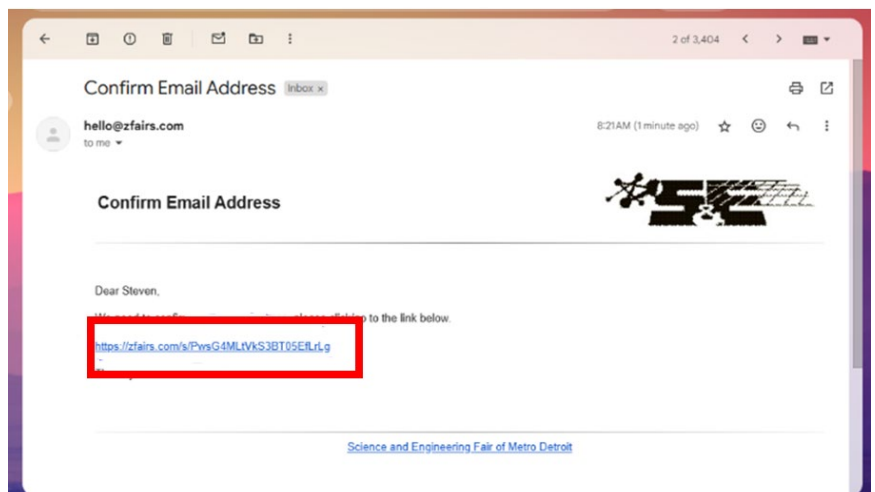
2 of 3,404

Confirm Email Address Inbox ×

hello@zfairs.com
to me

8:21AM (1 minute ago)

Confirm Email Address

S&E

Dear Steven,

We need to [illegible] to the link below.

https://zfairs.com/s/PwsG4MLtVkS3BT05EfLrLg

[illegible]

Science and Engineering Fair of Metro Detroit